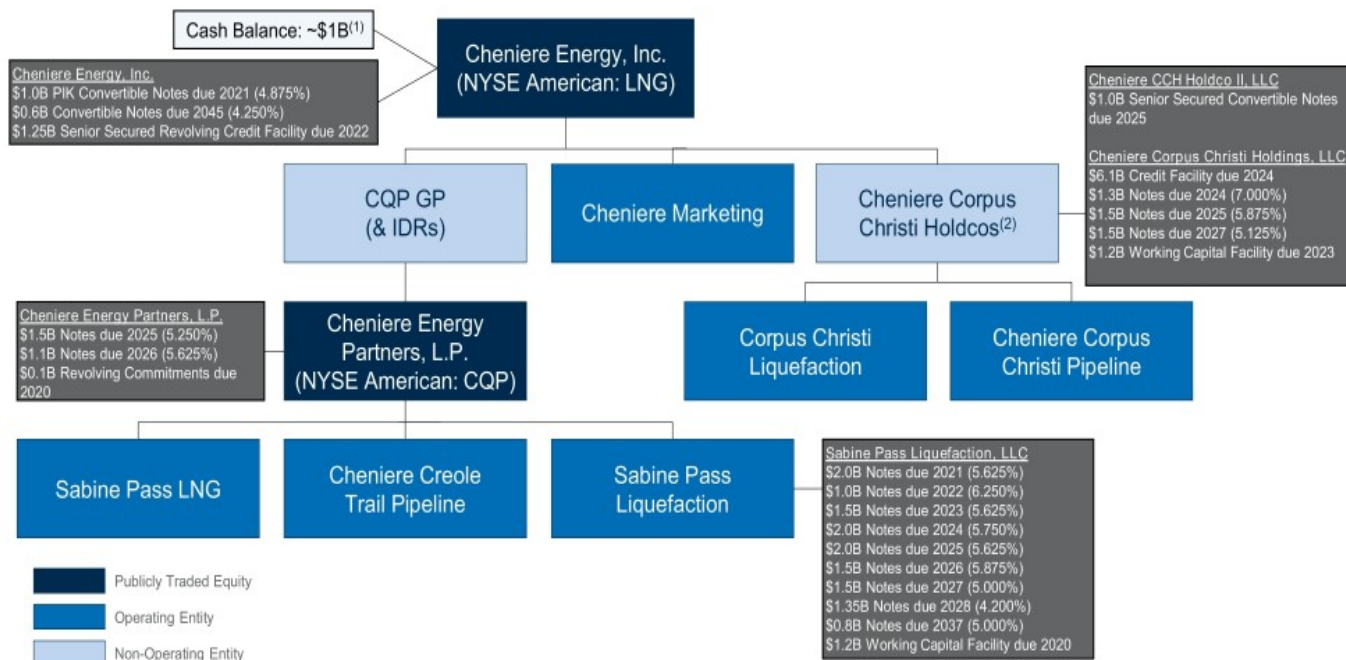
Cash Balance: ~$1B$^{(1)}$

Cheniere Energy, Inc.
$1.0B PIK Convertible Notes due 2021 (4.875%)
$0.6B Convertible Notes due 2045 (4.250%)
$1.25B Senior Secured Revolving Credit Facility due 2022

Cheniere Energy, Inc. (NYSE American: LNG)

Cheniere CCH Holdco II, LLC
$1.0B Senior Secured Convertible Notes due 2025

Cheniere Corpus Christi Holdings, LLC
$6.1B Credit Facility due 2024
$1.3B Notes due 2024 (7.000%)
$1.5B Notes due 2025 (5.875%)
$1.5B Notes due 2027 (5.125%)
$1.2B Working Capital Facility due 2023

CQP GP (& IDRs)

Cheniere Marketing

Cheniere Corpus Christi Holdcos$^{(2)}$

Cheniere Energy Partners, L.P.
$1.5B Notes due 2025 (5.250%)
$1.1B Notes due 2026 (5.625%)
$0.1B Revolving Commitments due 2020

Cheniere Energy Partners, L.P. (NYSE American: CQP)

Corpus Christi Liquefaction

Cheniere Corpus Christi Pipeline

Sabine Pass LNG

Cheniere Creole Trail Pipeline

Sabine Pass Liquefaction

Sabine Pass Liquefaction, LLC
$2.0B Notes due 2021 (5.625%)
$1.0B Notes due 2022 (6.250%)
$1.5B Notes due 2023 (5.625%)
$2.0B Notes due 2024 (5.750%)
$2.0B Notes due 2025 (5.625%)
$1.5B Notes due 2026 (5.875%)
$1.5B Notes due 2027 (5.000%)
$1.35B Notes due 2028 (4.200%)
$0.8B Notes due 2037 (5.000%)
$1.2B Working Capital Facility due 2020

Publicly Traded Equity
Operating Entity
Non-Operating Entity